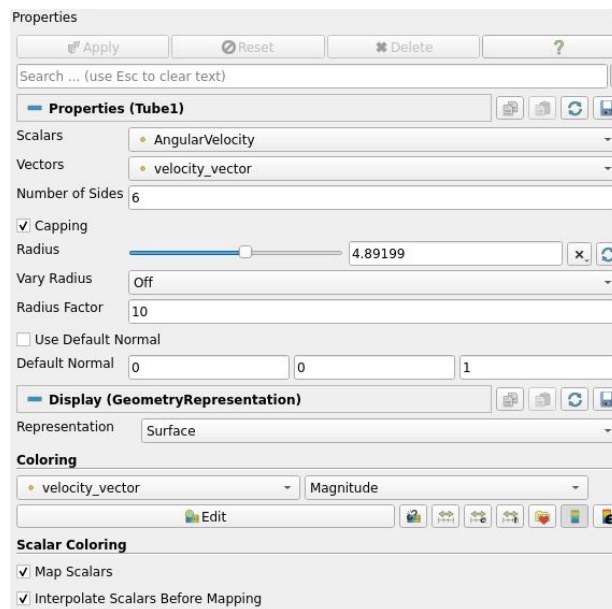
Properties

Apply | Reset | Delete | ?

Search ... (use Esc to clear text)

Properties (Tube1)

Scalars AngularVelocity

Vectors velocity_vector

Number of Sides 6

✓ Capping

Radius 4.89199

Vary Radius Off

Radius Factor 10

Use Default Normal

Default Normal 0 0 1

Display (GeometryRepresentation)

Representation Surface

Coloring

velocity_vector Magnitude

Edit

Scalar Coloring

✓ Map Scalars

✓ Interpolate Scalars Before Mapping